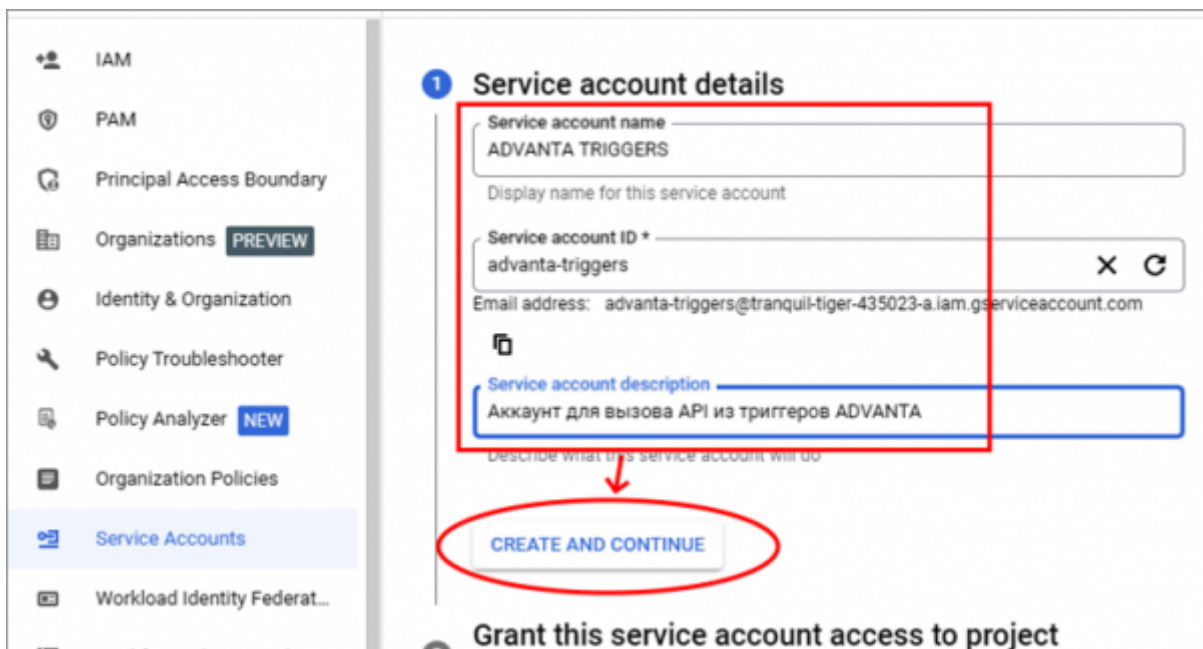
IAM

PAM

Principal Access Boundary

Organizations PREVIEW

Identity & Organization

Policy Troubleshooter

Policy Analyzer NEW

Organization Policies

Service Accounts

Workload Identity Federat...

1 Service account details

Service account name
ADVANTA TRIGGERS
Display name for this service account

Service account ID *
advanta-triggers
Email address: advanta-triggers@tranquil-tiger-435023-a.iam.gserviceaccount.com

Service account description
Аккаунт для вызова API из триггеров ADVANTA
Describe what this service account will do

CREATE AND CONTINUE

Grant this service account access to project